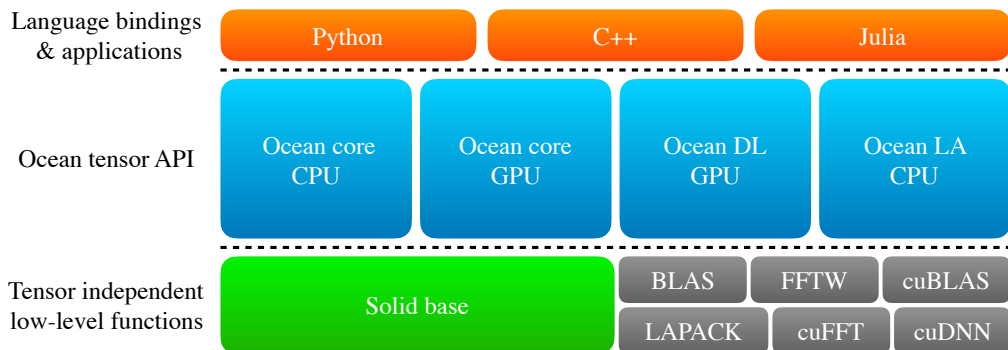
Language bindings & applications

Python

C++

Julia

Ocean tensor API

Ocean core CPU

Ocean core GPU

Ocean DL GPU

Ocean LA CPU

Tensor independent low-level functions

Solid base

BLAS

FFTW

cuBLAS

LAPACK

cuFFT

cuDNN